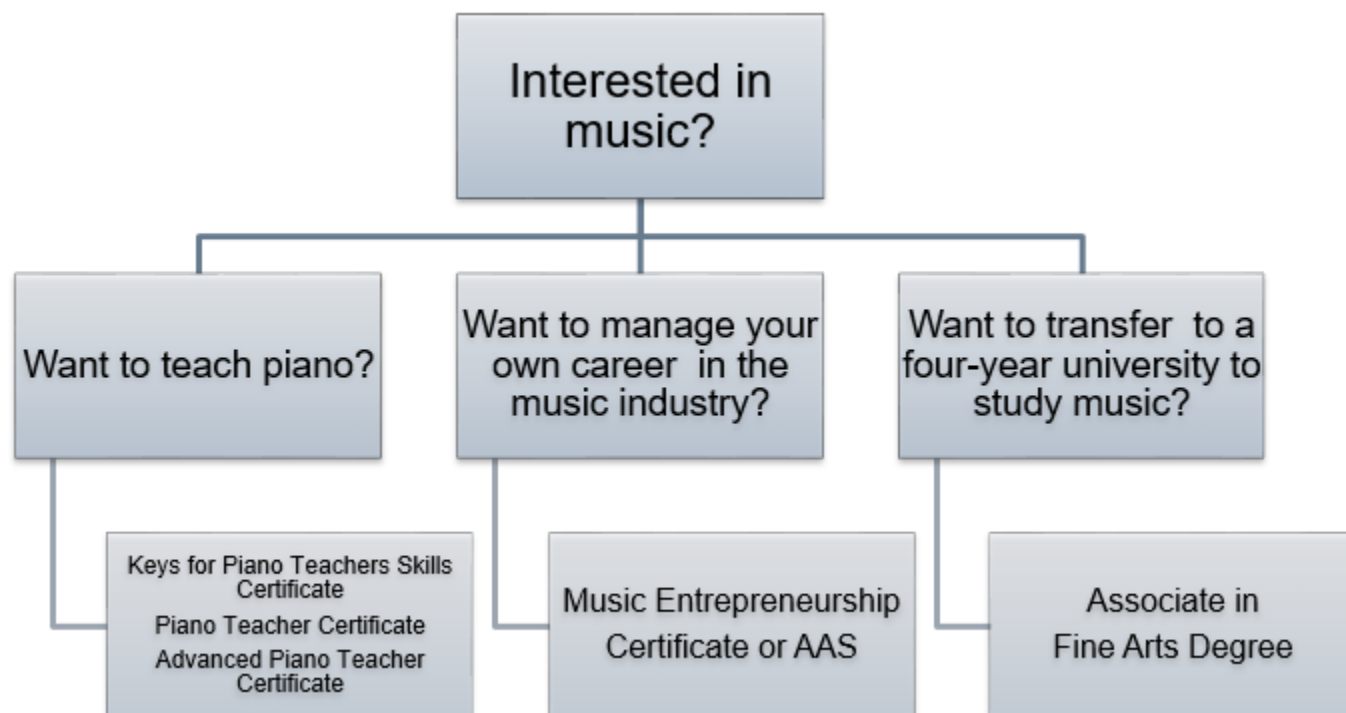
Interested in music?

Want to teach piano?

Keys for Piano Teachers Skills Certificate

Piano Teacher Certificate

Advanced Piano Teacher Certificate

Want to manage your own career in the music industry?

Music Entrepreneurship Certificate or AAS

Want to transfer to a four-year university to study music?

Associate in Fine Arts Degree